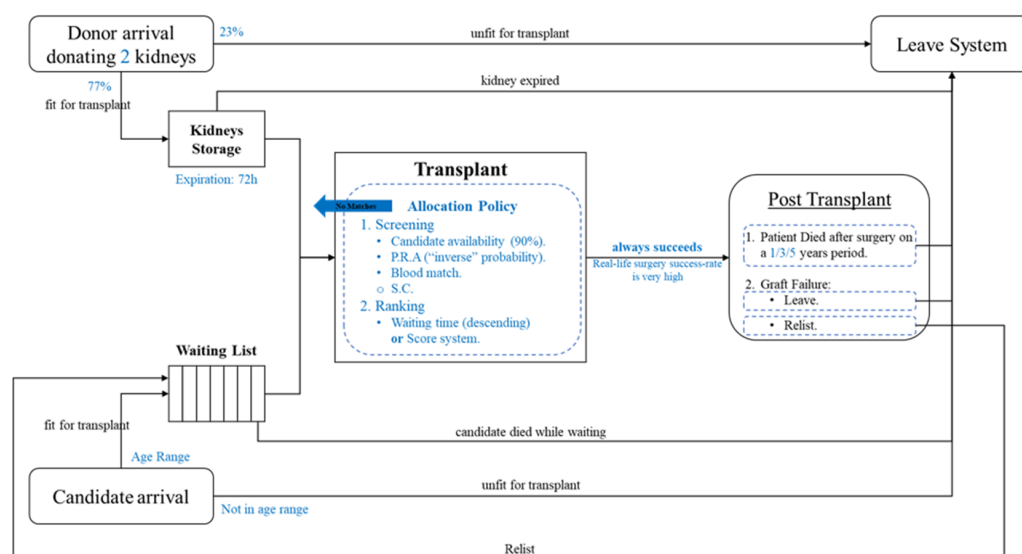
Donor arrival donating 2 kidneys

23%

unfit for transplant

Leave System

kidney expired

77%
fit for transplant

Kidneys Storage

Expiration: 72h

Transplant

No Matches

Allocation Policy

1. Screening
• Candidate availability (90%).
• P.R.A ("inverse" probability).
• Blood match.
○ S.C.
2. Ranking
• Waiting time (descending)
or Score system.

always succeeds
Real-life surgery success-rate is very high

Post Transplant

1. Patient Died after surgery on a 1/3/5 years period.

2. Graft Failure:
• Leave.
• Relist.

Waiting List

fit for transplant

candidate died while waiting

Age Range

Candidate arrival

unfit for transplant

Not in age range

Relist